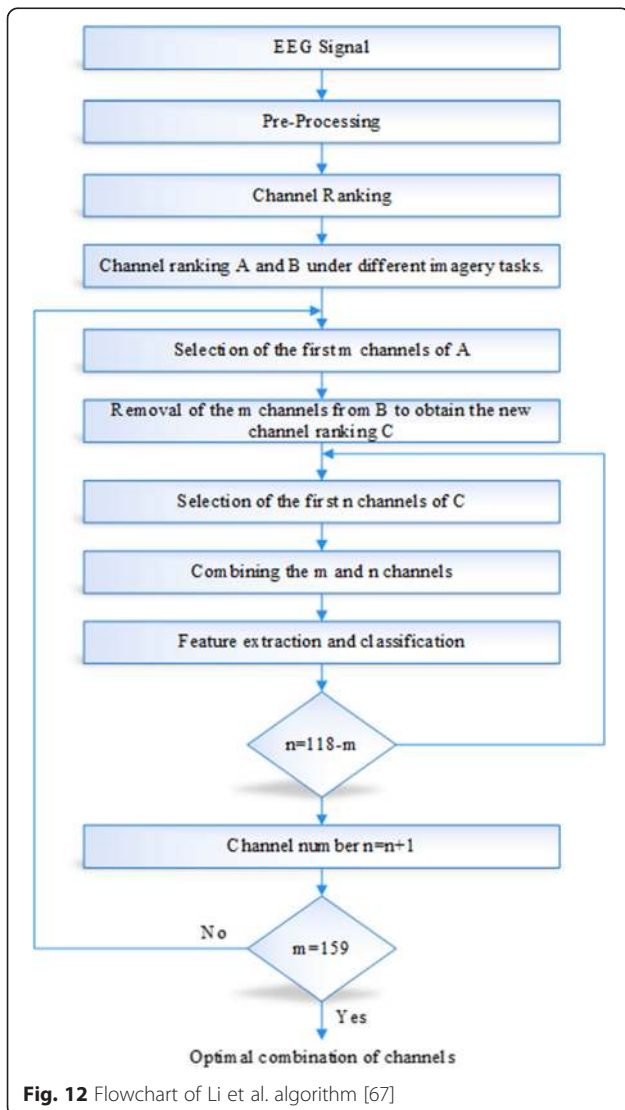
EEG Signal

Pre-Processing

Channel Ranking

Channel ranking A and B under different imagery tasks.

Selection of the first m channels of A

Removal of the m channels from B to obtain the new channel ranking C

Selection of the first n channels of C

Combining the m and n channels

Feature extraction and classification

n=118-m

Channel number n=n+1

No

m=159

Yes

Optimal combination of channels

**Fig. 12** Flowchart of Li et al. algorithm [67]